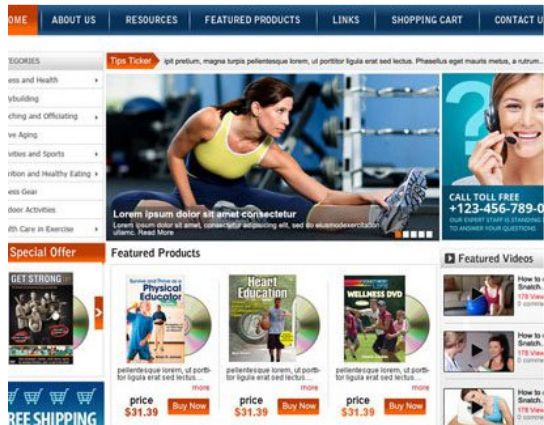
OME | ABOUT US | RESOURCES | FEATURED PRODUCTS | LINKS | SHOPPING CART | CONTACT U

EGORIES
ess and Health
ybuilding
ching and Officiating
ve Aging
vities and Sports
rition and Healthy Eating
ess Gear
door Activities
lth Care in Exercise

Tips Ticker
git pretium, magna turpis pellentesque lorem, ut porttitor ligula erat sed lectus. Phasellus eget mauris metus, a rutrum..

Lorem ipsum dolor sit amet consectetur
Lorem ipsum dolor sit amet, consectetur adipiscing elit, sed do eiusmodexercitation ullamc. Read More

CALL TOLL FREE
+123-456-789-0
OUR EXPERT STAFF IS STANDING BY TO ANSWER YOUR QUESTIONS

Special Offer
GET STRONG

REE SHIPPING

Featured Products

Physical Educator
pellentesque lorem, ut porttitor ligula erat sed lectus...
more
price
$31.39
Buy Now

Heart Education
pellentesque lorem, ut porttitor ligula erat sed lectus...
more
price
$31.39
Buy Now

WELLNESS DVD
pellentesque lorem, ut porttitor ligula erat sed lectus...
more
price
$31.39
Buy Now

Featured Videos
How to
Snatch.
178 View
0 comme

How to
Snatch.
178 View
0 comme

How to
Snatch.
178 View
0 comme